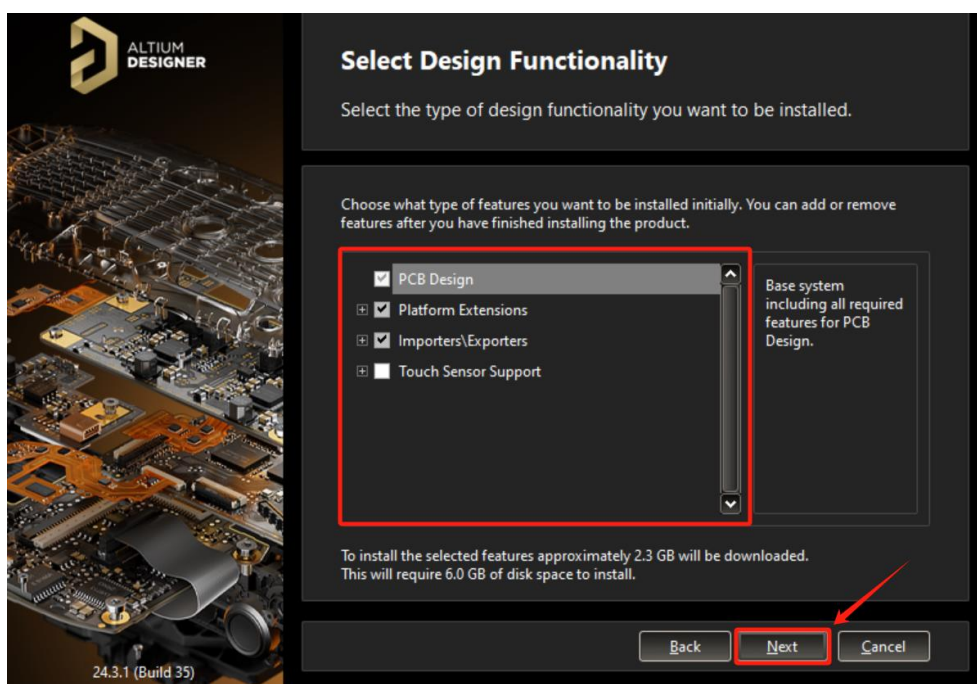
ALTIUM DESIGNER

Select Design Functionality

Select the type of design functionality you want to be installed.

Choose what type of features you want to be installed initially. You can add or remove features after you have finished installing the product.

PCB Design
Platform Extensions
Importers\Exporters
Touch Sensor Support

Base system including all required features for PCB Design.

To install the selected features approximately 2.3 GB will be downloaded.
This will require 6.0 GB of disk space to install.

24.3.1 (Build 35)

Back
Next
Cancel